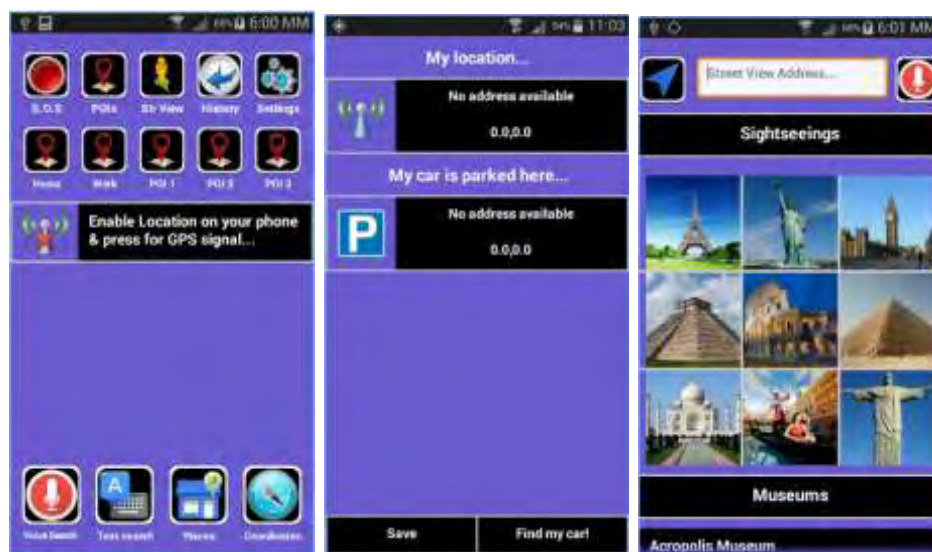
6:00 MM

S.O.S

POIs

Str View

History

Settings

Home

Work

POI 1

POI 2

POI 3

Enable Location on your phone & press for GPS signal...

Voice Search

Text search

Places

Coordinates

11:03

My location...

No address available

0.0,0.0

My car is parked here...

P

No address available

0.0,0.0

Save

Find my car!

6:01 MM

Street View Address...

Sightseeings

Museums

Acropolis Museum